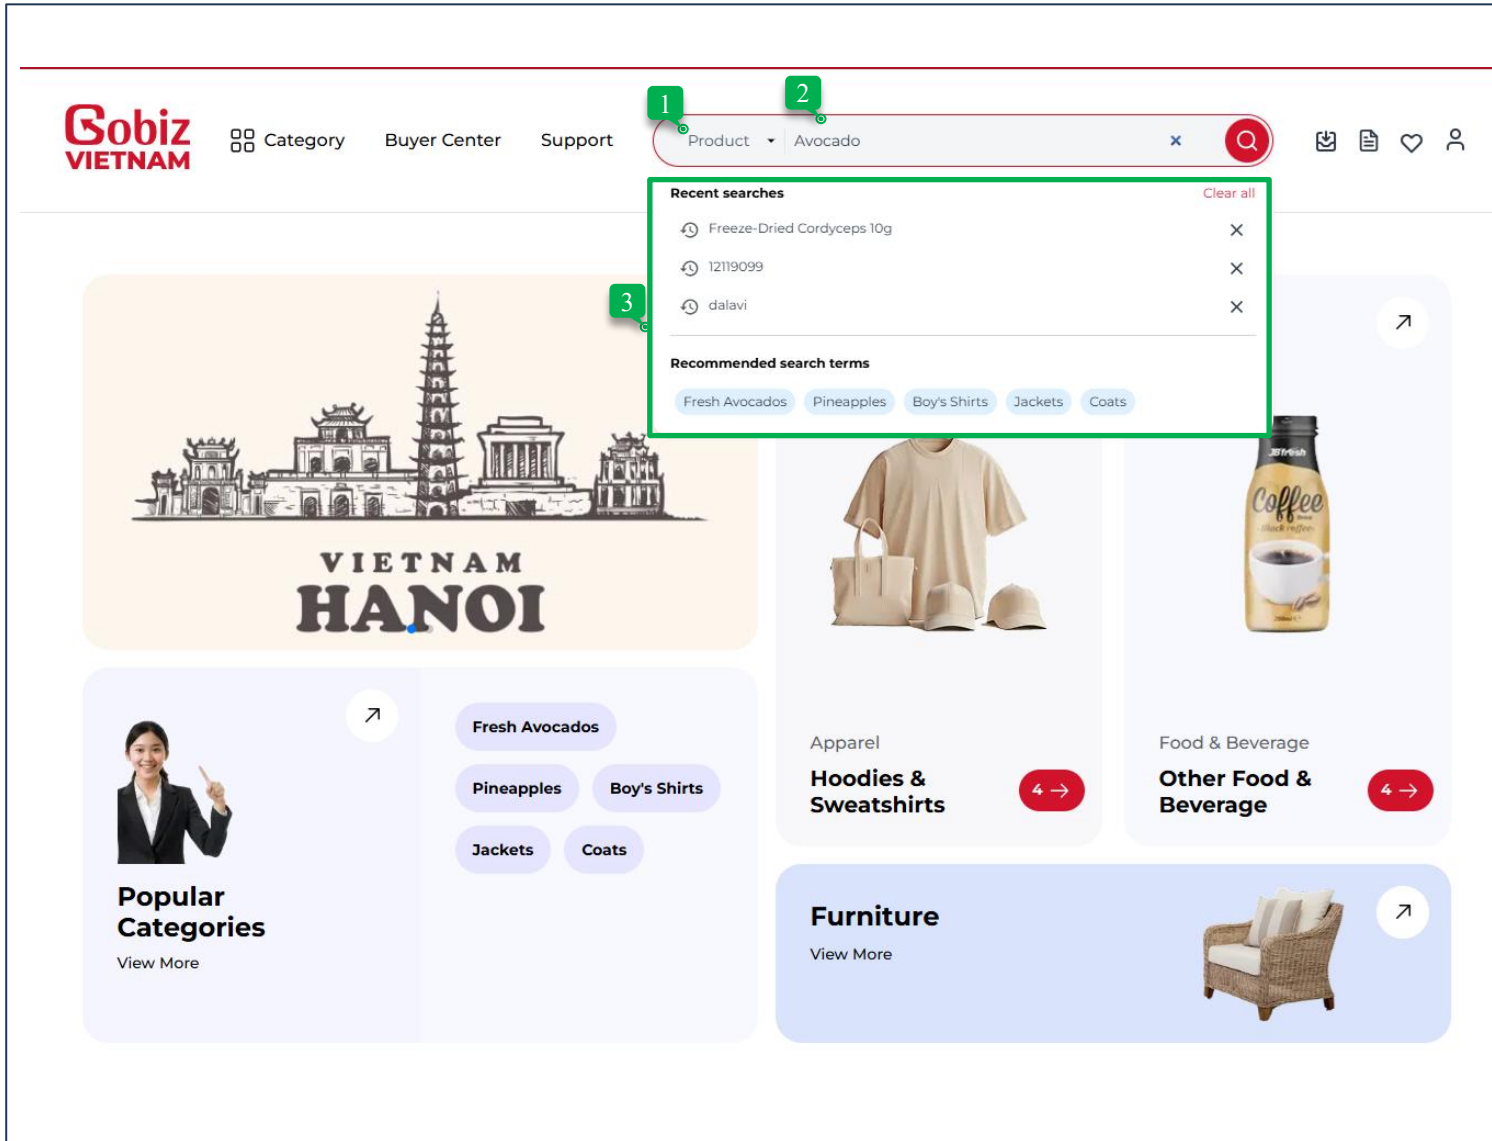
Gobiz VIETNAM

Category Buyer Center Support

1 2

Product Avocado ×

Recent searches Clear all

Freeze-Dried Cordyceps 10g

12119099

dalavi

3

Recommended search terms

Fresh Avocados Pineapples Boy's Shirts Jackets Coats

VIETNAM
HANOI

JBfresh
Coffee

Fresh Avocados
Pineapples Boy's Shirts
Jackets Coats

Popular Categories
View More

Apparel
Hoodies & Sweatshirts
4 →

Food & Beverage
Other Food & Beverage
4 →

Furniture
View More